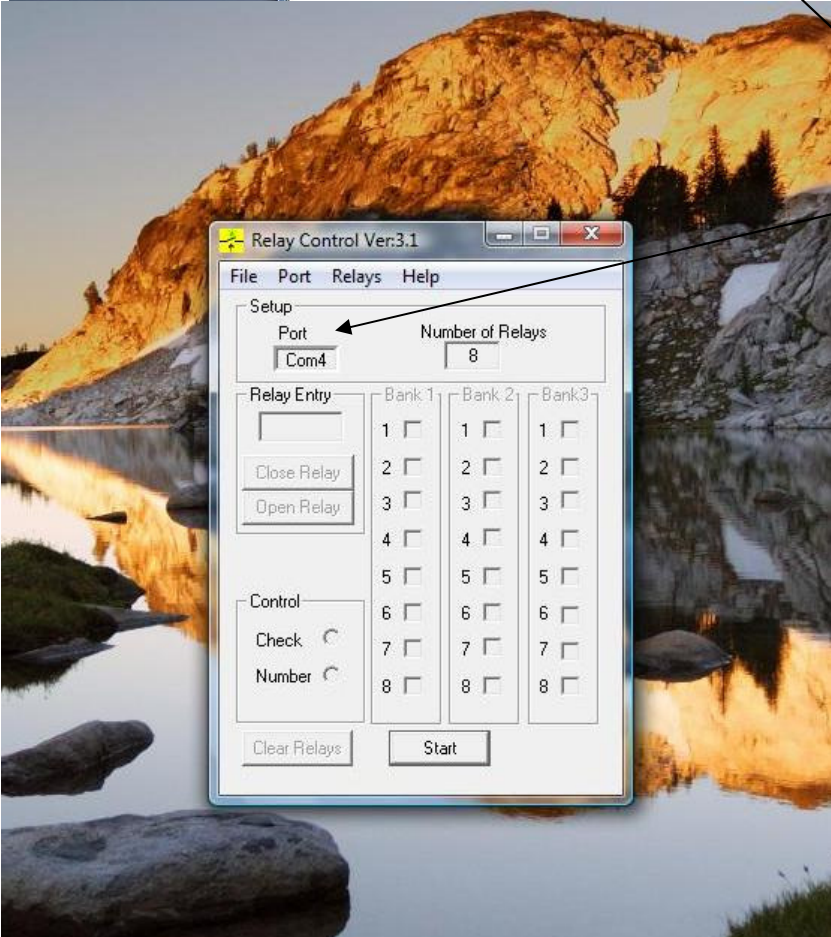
Relay Control Ver:3.1

File Port Relays Help

Setup

Port

Com4

Number of Relays

8

Relay Entry

Close Relay

Open Relay

Bank 1

1
2
3
4
5
6
7
8

Bank 2

1
2
3
4
5
6
7
8

Bank3

1
2
3
4
5
6
7
8

Control

Check

Number

Clear Relays

Start